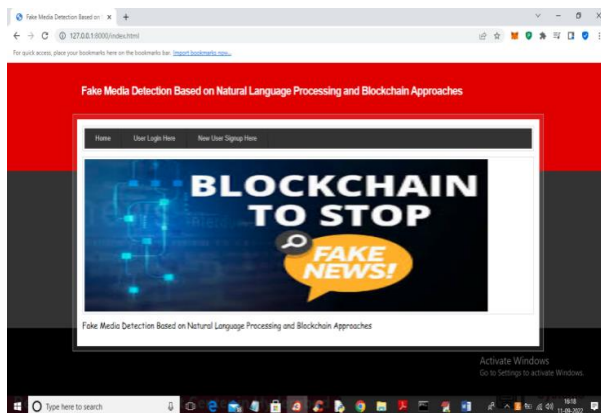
Fake Media Detection Based on ×

127.0.0.1:8000/index.html

For quick access, place your bookmarks here on the bookmarks bar. Import bookmarks now...

Fake Media Detection Based on Natural Language Processing and Blockchain Approaches

Home | User Login Here | New User Signup Here

BLOCKCHAIN TO STOP

FAKE NEWS!

Fake Media Detection Based on Natural Language Processing and Blockchain Approaches

Activate Windows
Go to Settings to activate Windows.

Type here to search

16:18
11-09-2022